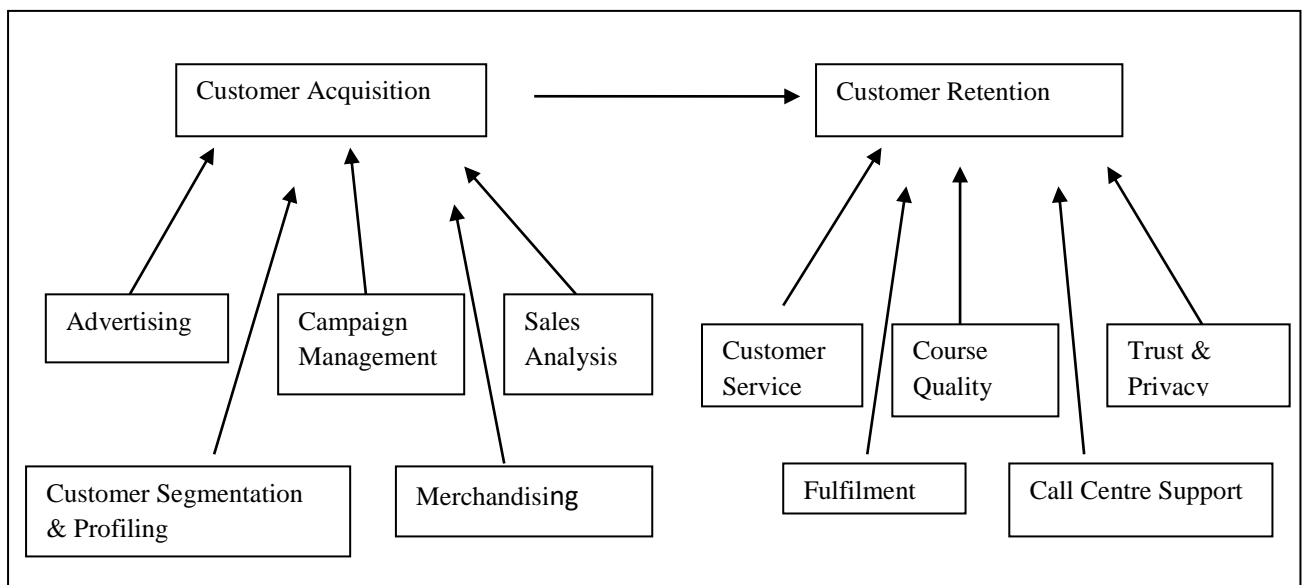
Customer Acquisition

Customer Retention

Advertising

Campaign Management

Sales Analysis

Customer Service

Course Quality

Trust & Privacy

Customer Segmentation & Profiling

Merchandising

Fulfilment

Call Centre Support